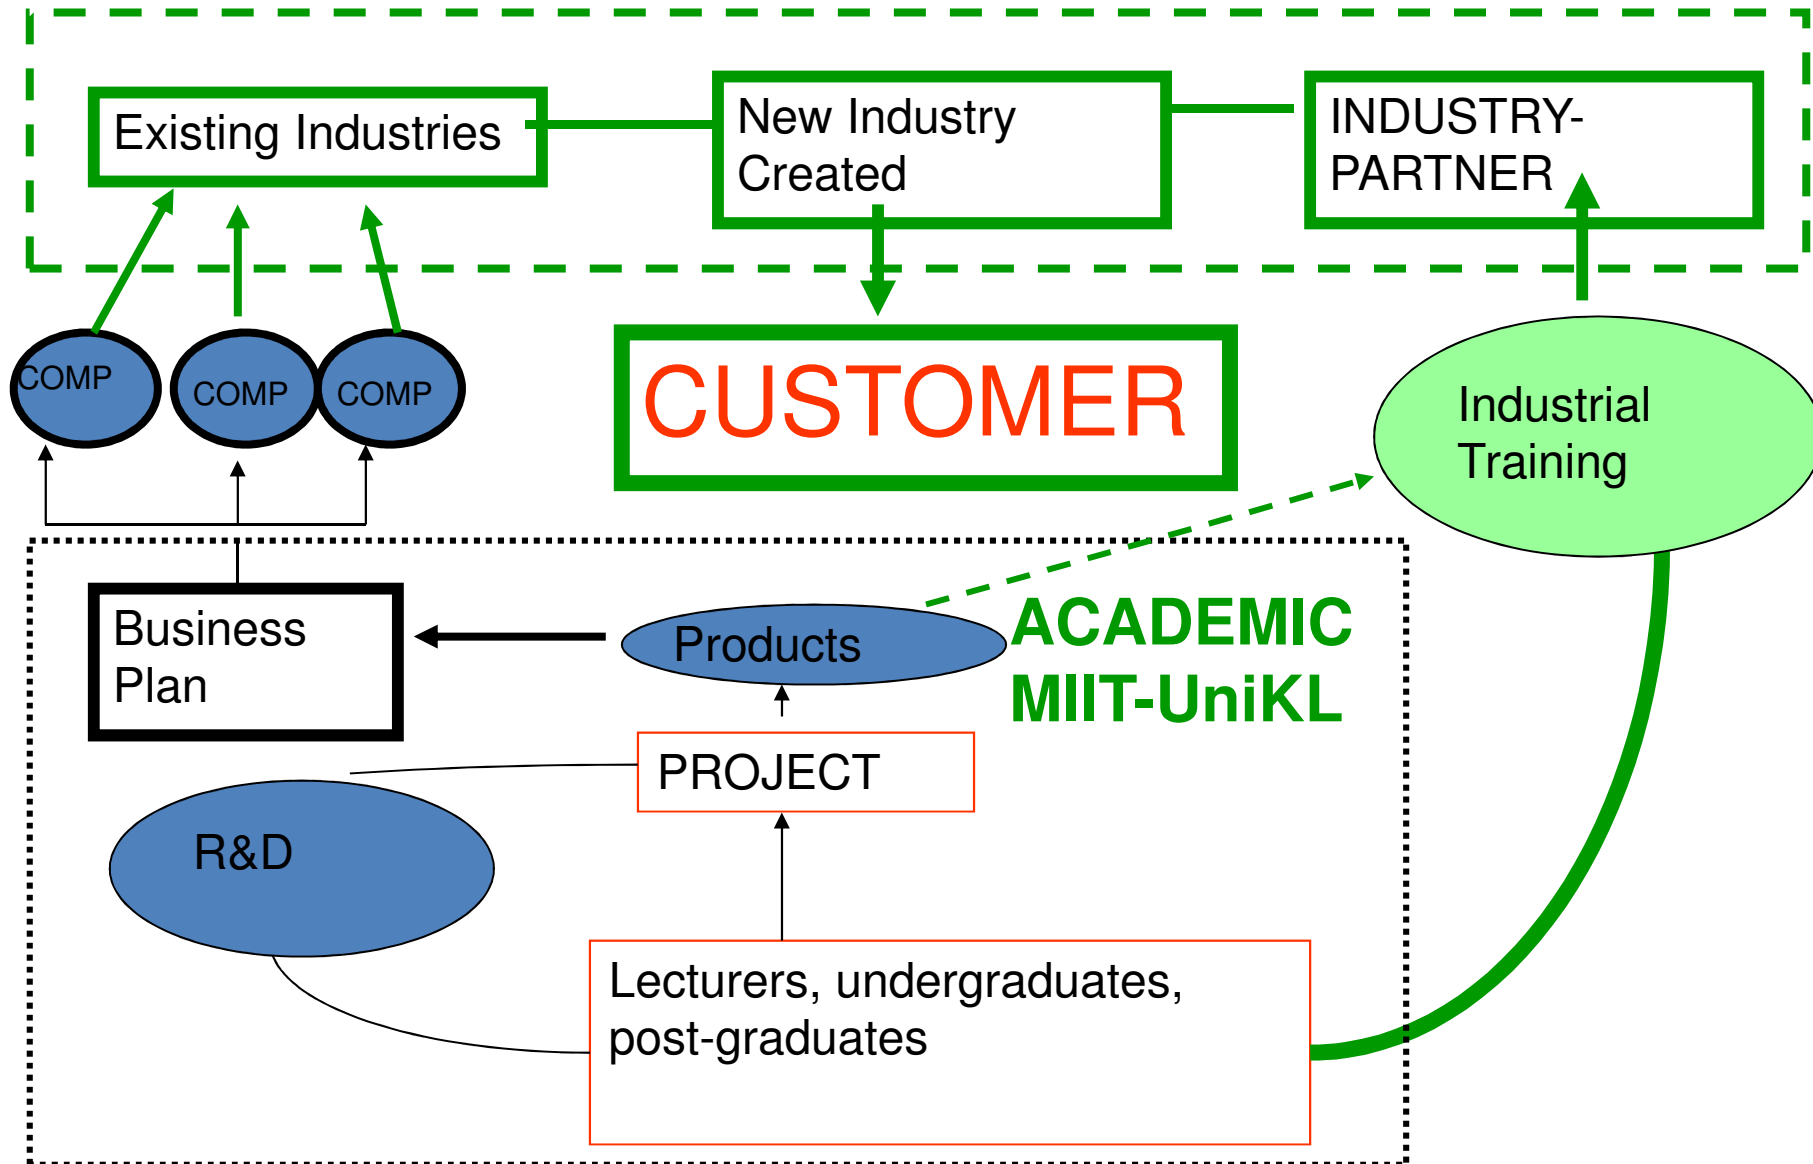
Existing Industries

New Industry Created

INDUSTRY-PARTNER

COMP

COMP

COMP

CUSTOMER

Industrial Training

Business Plan

Products

ACADEMIC MIIT-UniKL

PROJECT

R&D

Lecturers, undergraduates, post-graduates